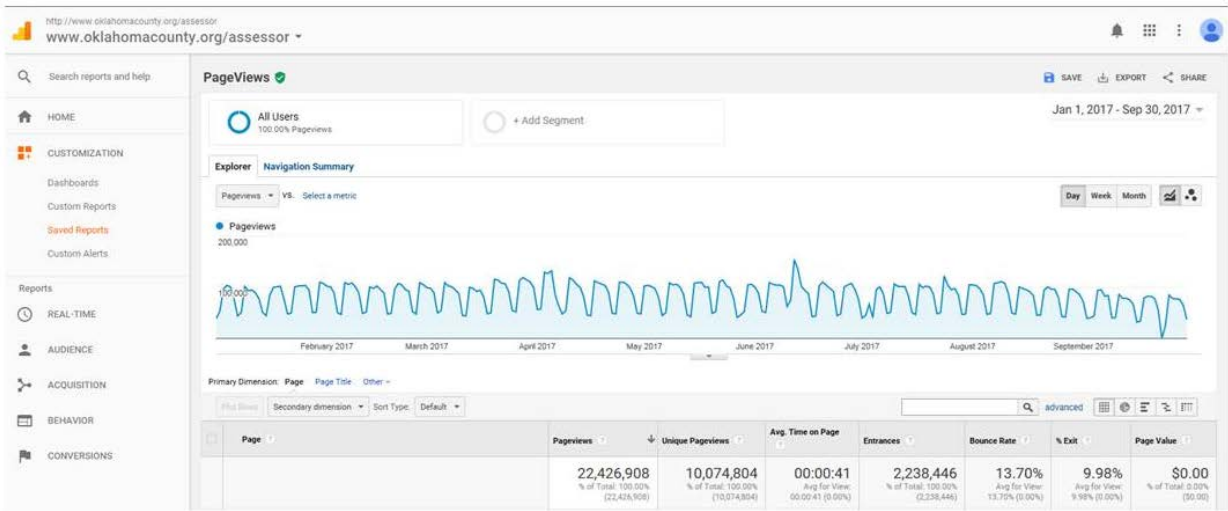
http://www.oklahomacounty.org/assessor
www.oklahomacounty.org/assessor ▾

Search reports and help

HOME

CUSTOMIZATION

Dashboards

Custom Reports

Saved Reports

Custom Alerts

Reports

REAL-TIME

AUDIENCE

ACQUISITION

BEHAVIOR

CONVERSIONS

PageViews

SAVE EXPORT SHARE

All Users
100.00% Pageviews

+ Add Segment

Jan 1, 2017 - Sep 30, 2017

Explorer Navigation Summary

Pageviews ▾ VS. Select a metric

Day Week Month

● Pageviews
200,000

100,000

February 2017 March 2017 April 2017 May 2017 June 2017 July 2017 August 2017 September 2017

Primary Dimension: Page Page Title Other ▾

Plot Rows Secondary dimension ▾ Sort Type: Default ▾

advanced

| Page | Pageviews | Unique Pageviews | Avg. Time on Page | Entrances | Bounce Rate | % Exit | Page Value |
|---|---|---|---|---|---|---|---|
| | 22,426,908 % of Total: 100.00% (22,426,908) | 10,074,804 % of Total: 100.00% (10,074,804) | 00:00:41 Avg for View: 00:00:41 (0.00%) | 2,238,446 % of Total: 100.00% (2,238,446) | 13.70% Avg for View: 13.70% (0.00%) | 9.98% Avg for View: 9.98% (0.00%) | $0.00 % of Total: 0.00% ($0.00) |